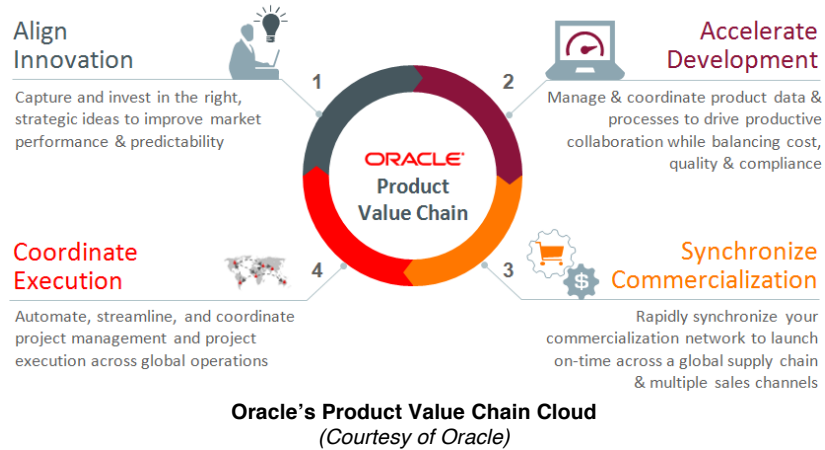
Align Innovation

Capture and invest in the right, strategic ideas to improve market performance & predictability

1

Accelerate Development

2

Manage & coordinate product data & processes to drive productive collaboration while balancing cost, quality & compliance

ORACLE

Product Value Chain

Coordinate Execution

4

Automate, streamline, and coordinate project management and project execution across global operations

3

Synchronize Commercialization

Rapidly synchronize your commercialization network to launch on-time across a global supply chain & multiple sales channels

Oracle's Product Value Chain Cloud
(Courtesy of Oracle)